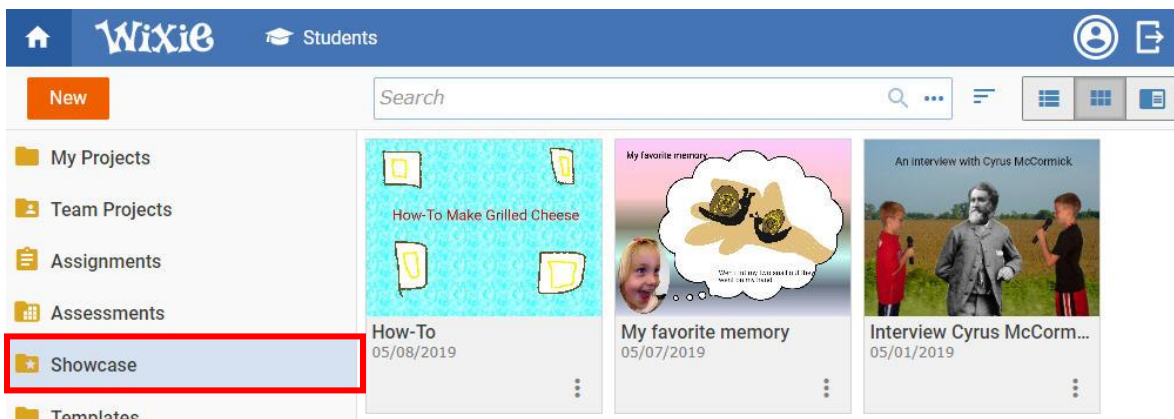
Wixie Students

New

Search

My Projects
Team Projects
Assignments
Assessments
Showcase
Templates

How-To Make Grilled Cheese
How-To
05/08/2019

My favorite memory
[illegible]
My favorite memory
05/07/2019

An interview with Cyrus McCormick
Interview Cyrus McCorm...
05/01/2019